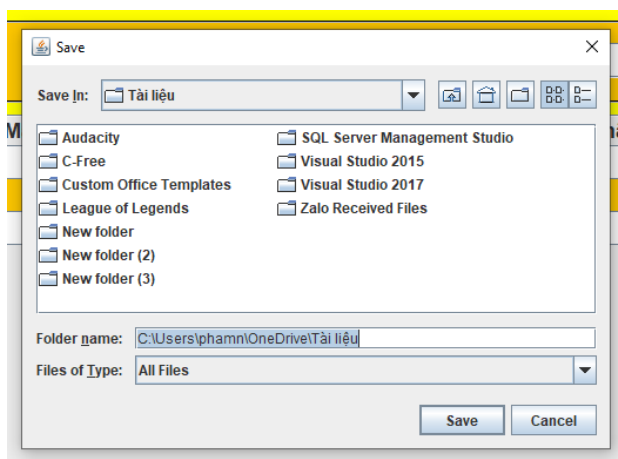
Save

Save In: Tài liệu

Audacity
C-Free
Custom Office Templates
League of Legends
New folder
New folder (2)
New folder (3)
SQL Server Management Studio
Visual Studio 2015
Visual Studio 2017
Zalo Received Files

Folder name: C:\Users\phamn\OneDrive\Tài liệu

Files of Type: All Files

Save
Cancel